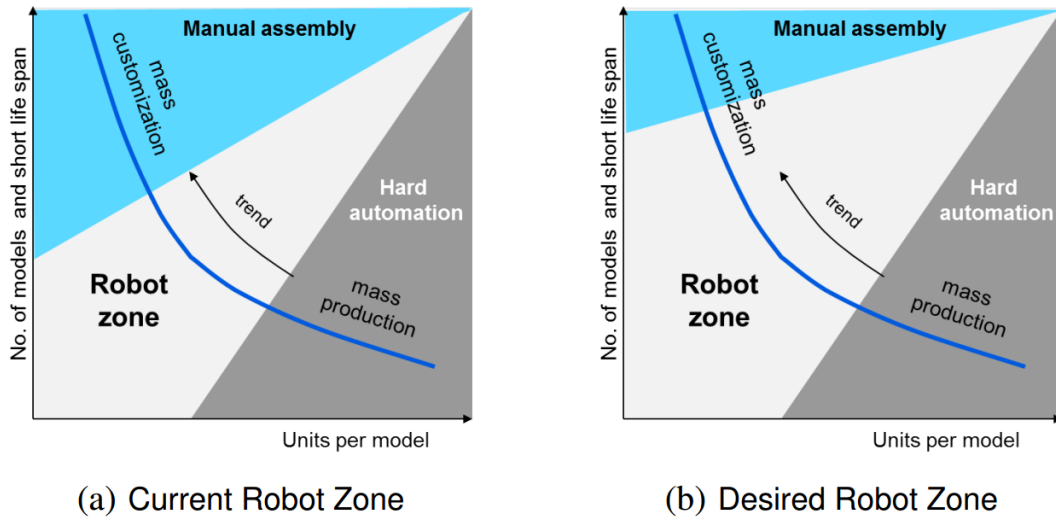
Manual assembly

mass customization

trend

Hard automation

Robot zone

mass production

No. of models and short life span

Units per model

(a) Current Robot Zone

Manual assembly

mass customization

trend

Hard automation

Robot zone

mass production

No. of models and short life span

Units per model

(b) Desired Robot Zone